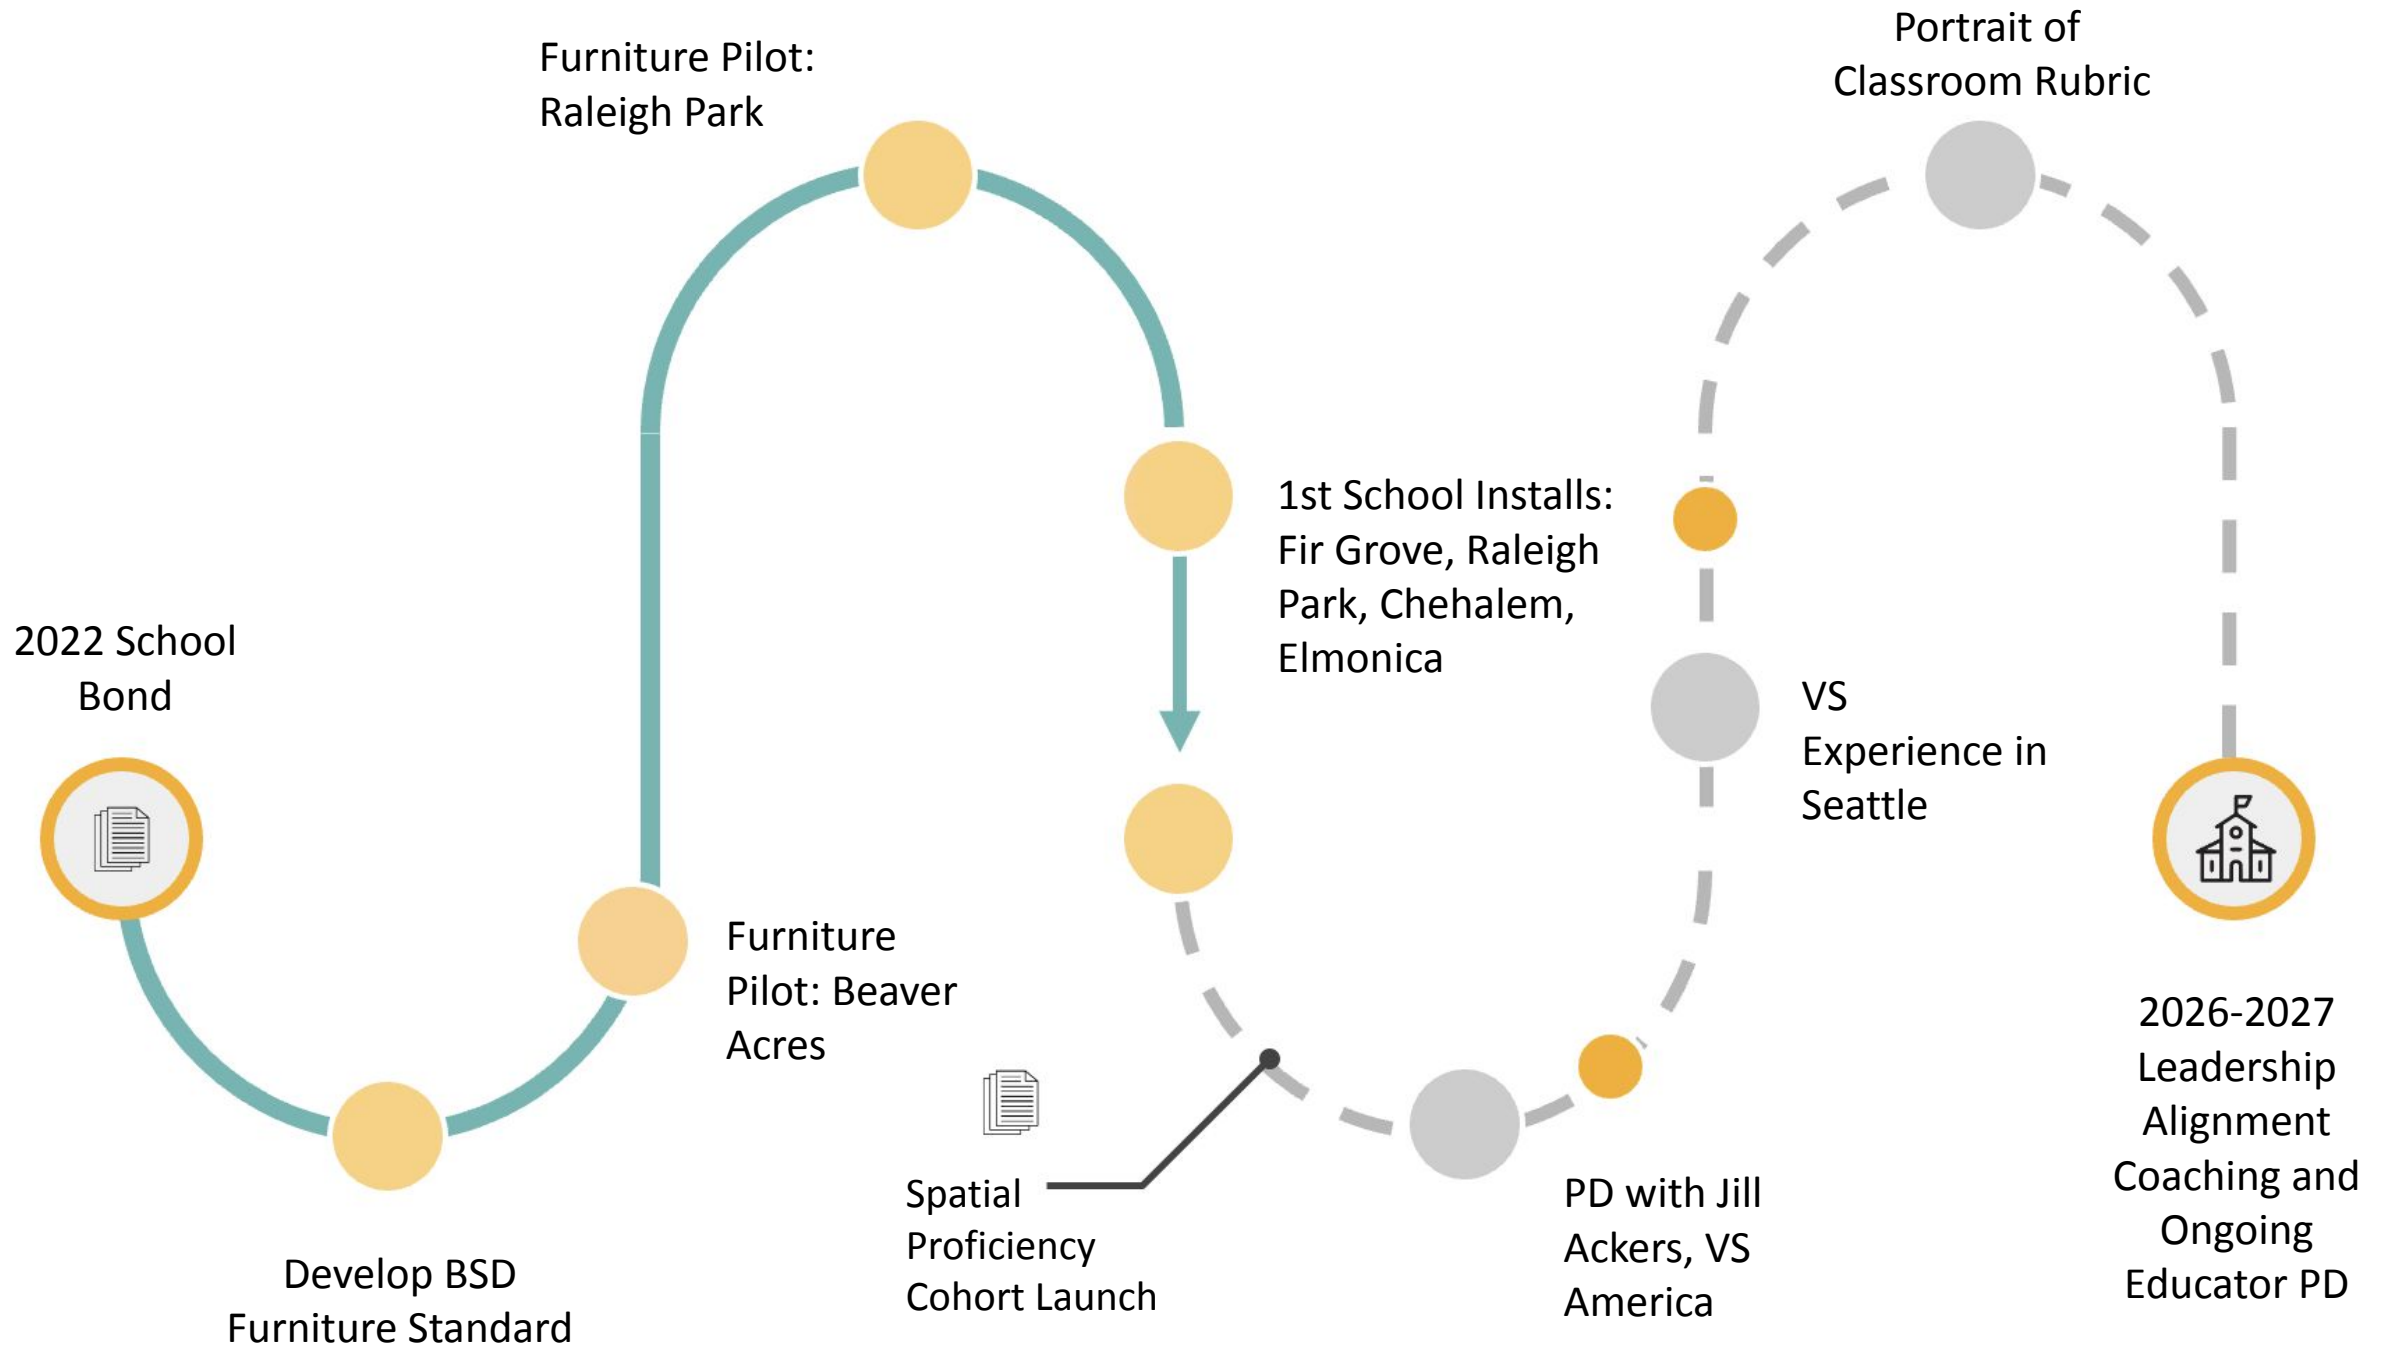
2022 School Bond

Develop BSD Furniture Standard

Furniture Pilot: Beaver Acres

Furniture Pilot: Raleigh Park

1st School Installs: Fir Grove, Raleigh Park, Chehalem, Elmonica

Spatial Proficiency Cohort Launch

PD with Jill Ackers, VS America

VS Experience in Seattle

Portrait of Classroom Rubric

2026-2027 Leadership Alignment Coaching and Ongoing Educator PD